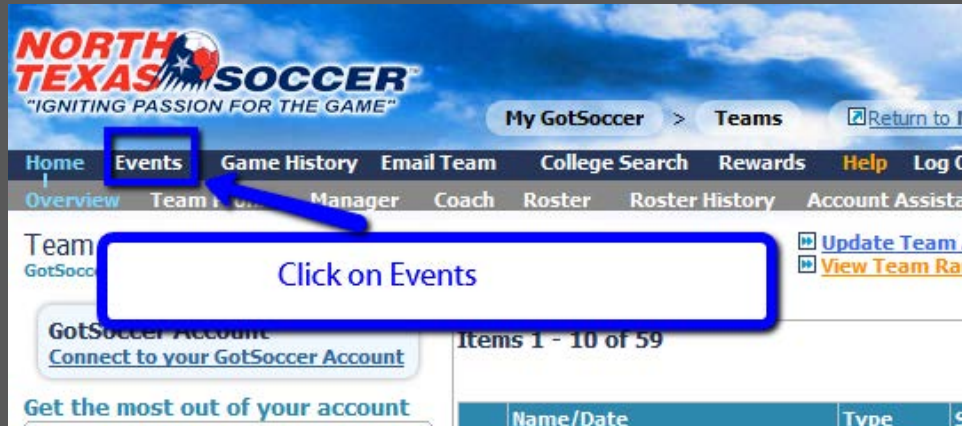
NORTH TEXAS SOCCER
"IGNITING PASSION FOR THE GAME"

My GotSoccer > Teams
Return to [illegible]

Home Events Game History Email Team College Search Rewards Help Log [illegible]

Overview Team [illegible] Manager Coach Roster Roster History Account Assista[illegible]

Team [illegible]
GotSocc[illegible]

Click on Events

Update Team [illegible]
View Team Ra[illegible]

GotSoccer Account
Connect to your GotSoccer Account

Items 1 - 10 of 59

Get the most out of your account

Name/Date
Type